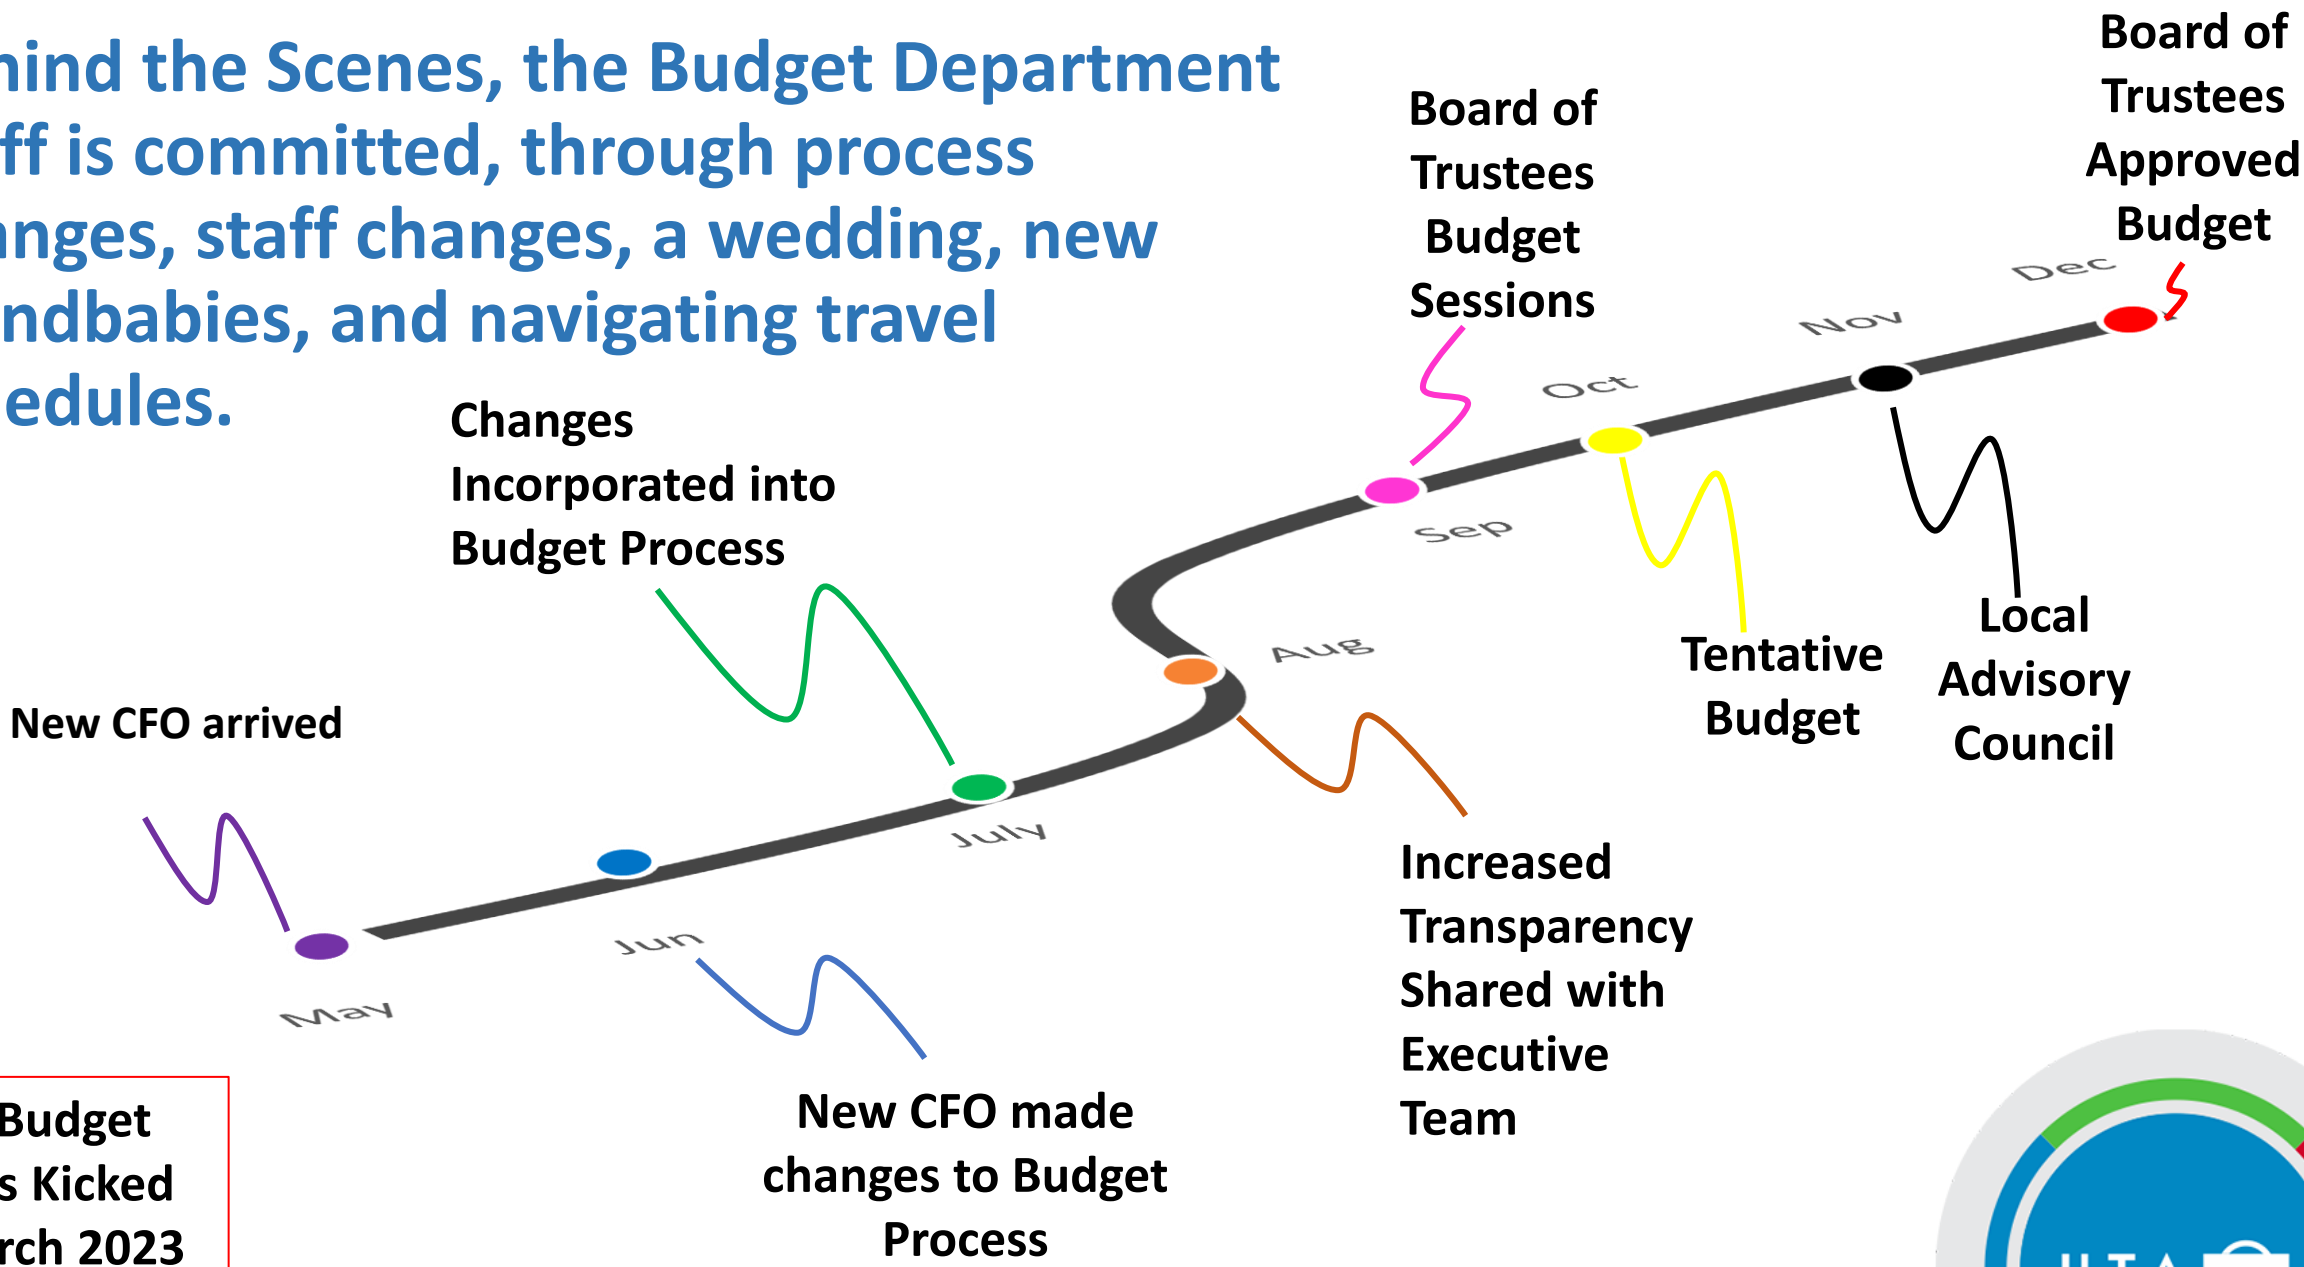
hind the Scenes, the Budget Department ff is committed, through process nges, staff changes, a wedding, new ndbabies, and navigating travel edules.

Board of Trustees Approved Budget

Board of Trustees Budget Sessions

Dec

Nov

Oct

Sep

Aug

Changes Incorporated into Budget Process

Tentative Budget

Local Advisory Council

New CFO arrived

July

Jun

May

Increased Transparency Shared with Executive Team

Budget s Kicked rch 2023

New CFO made changes to Budget Process